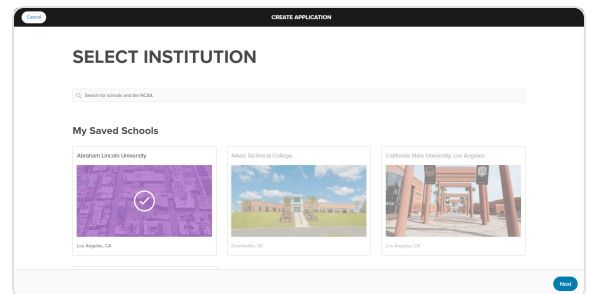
Cancel

CREATE APPLICATION

SELECT INSTITUTION

Search for schools and the NCAA

My Saved Schools

Abraham Lincoln University

Los Angeles, CA

Aiken Technical College

Graniteville, SC

California State University, Los Angeles

Los Angeles, CA

Next